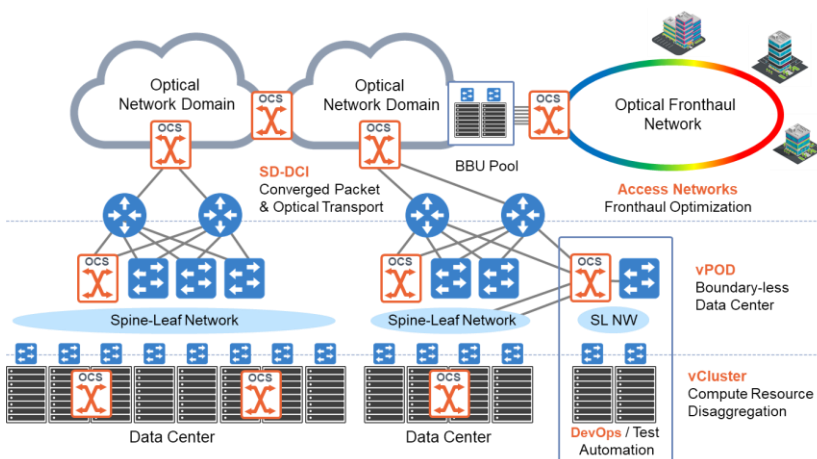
Optical Network Domain

OCS

Optical Network Domain

OCS

OCS

Optical Fronthaul Network

OCS

BBU Pool

SD-DCI
Converged Packet & Optical Transport

Access Networks
Fronthaul Optimization

OCS

OCS

OCS

vPOD
Boundary-less Data Center

Spine-Leaf Network

Spine-Leaf Network

SL NW

OCS

OCS

OCS

vCluster
Compute Resource Disaggregation

Data Center

Data Center

DevOps / Test Automation